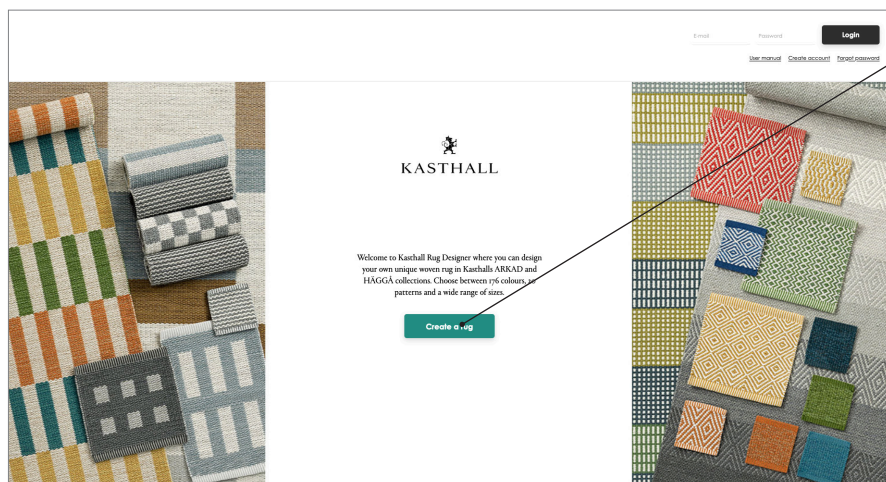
E-mail

Password

Login

User manual Create account Forgot password

KASTHALL

Welcome to Kasthall Rug Designer where you can design your own unique woven rug in Kasthalls ARKAD and HÄGGÅ collections. Choose between 176 colours, 10 patterns and a wide range of sizes.

Create a rug